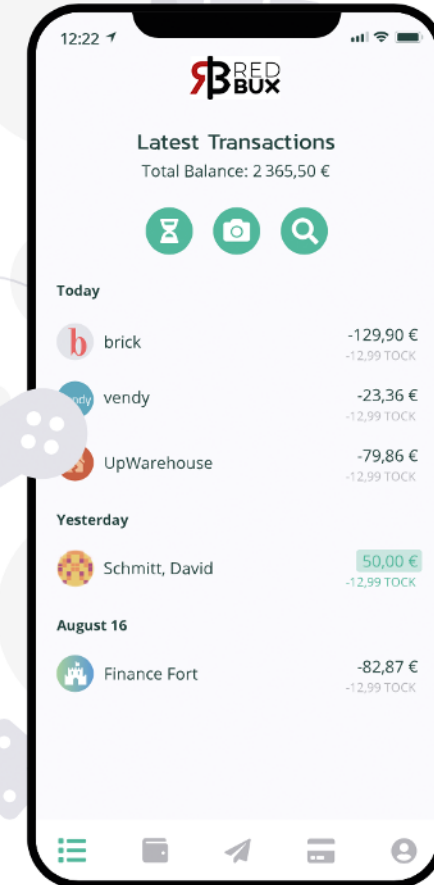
12:22

RB RED BUX

Latest Transactions

Total Balance: 2 365,50 €

Today

b brick -129,90 €
-12,99 TOCK

vendy vendy -23,36 €
-12,99 TOCK

UpWarehouse -79,86 €
-12,99 TOCK

Yesterday

Schmitt, David 50,00 €
-12,99 TOCK

August 16

Finance Fort -82,87 €
-12,99 TOCK